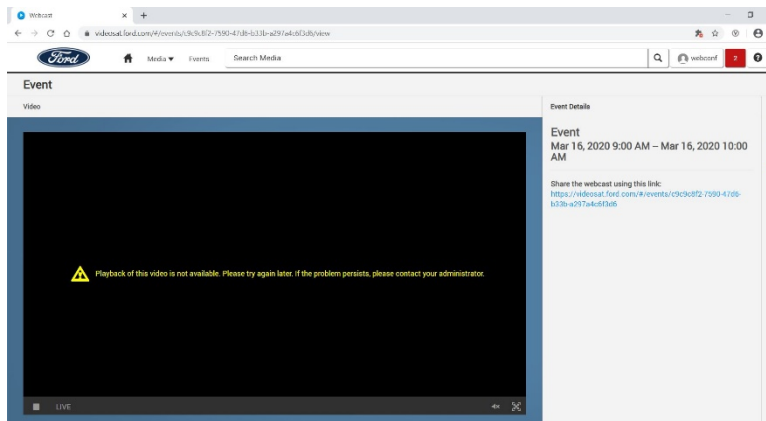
Webcast
videosat.ford.com/#/events/c9c9c8f2-7590-47d6-b33b-a297a4c6f3d6/view

Ford
Media ▾ Events Search Media
webconf 2

Event

Video

Playback of this video is not available. Please try again later. If the problem persists, please contact your administrator.

LIVE

Event Details

Event
Mar 16, 2020 9:00 AM – Mar 16, 2020 10:00 AM

Share the webcast using this link:
https://videosat.ford.com/#/events/c9c9c8f2-7590-47d6-b33b-a297a4c6f3d6